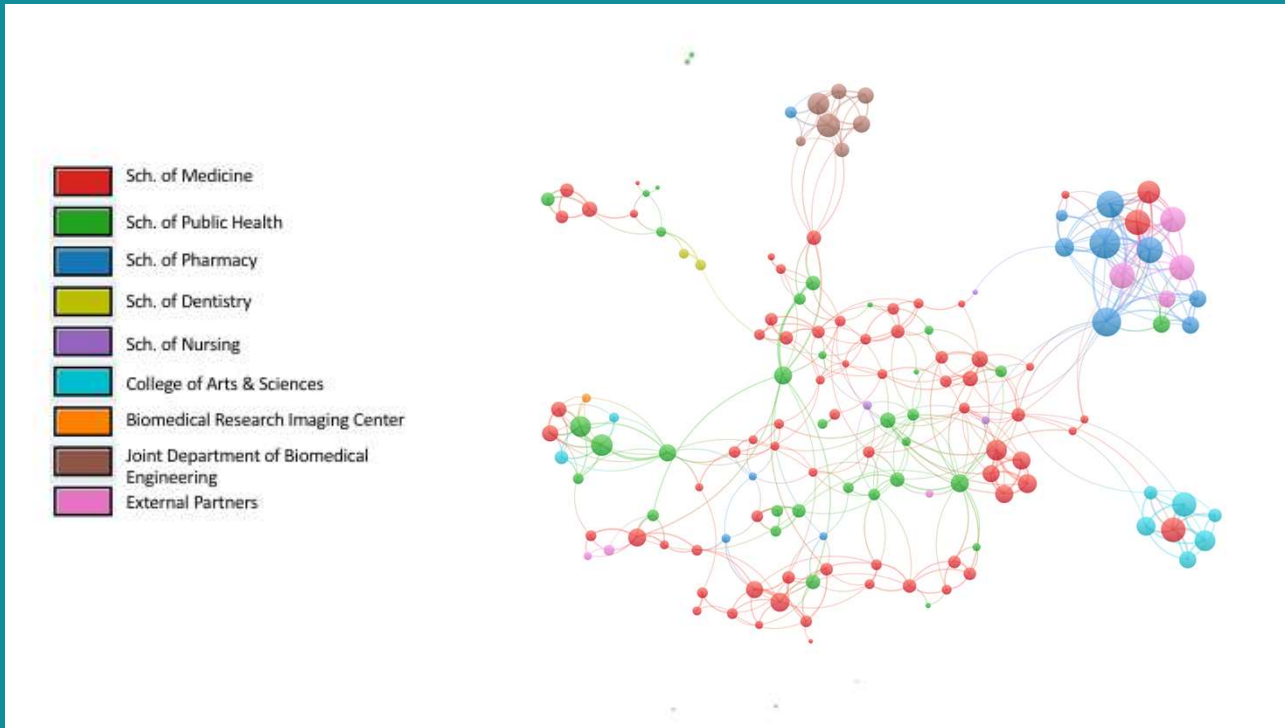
Sch. of Medicine
Sch. of Public Health
Sch. of Pharmacy
Sch. of Dentistry
Sch. of Nursing
College of Arts & Sciences
Biomedical Research Imaging Center
Joint Department of Biomedical Engineering
External Partners